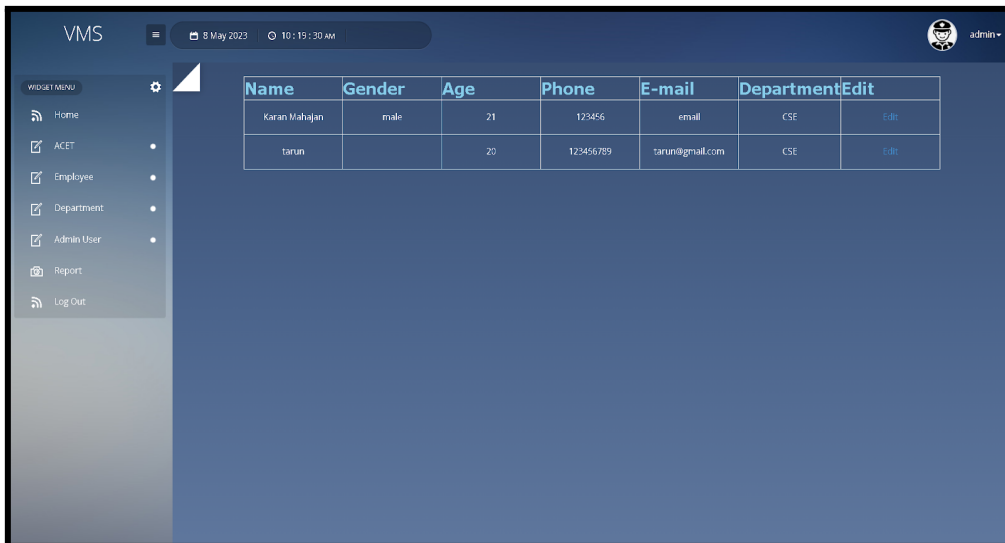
VMS

8 May 2023 10 : 19 : 30 AM

admin

WIDGET MENU

Home

ACET

Employee

Department

Admin User

Report

Log Out

| Name | Gender | Age | Phone | E-mail | Department | Edit |
|---|---|---|---|---|---|---|
| Karan Mahajan | male | 21 | 123456 | email | CSE | Edit |
| tarun | | 20 | 123456789 | tarun@gmail.com | CSE | Edit |